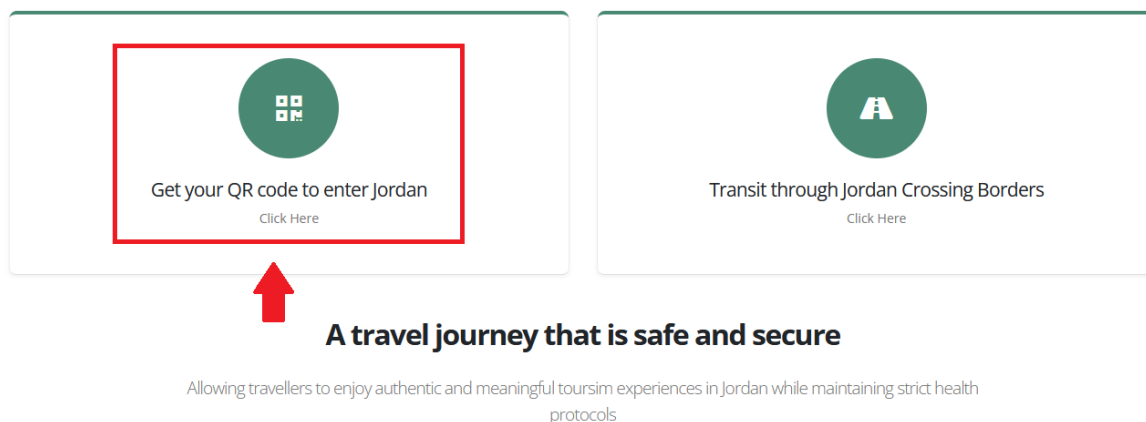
Get your QR code to enter Jordan

Click Here

Transit through Jordan Crossing Borders

Click Here

A travel journey that is safe and secure

Allowing travellers to enjoy authentic and meaningful toursim experiences in Jordan while maintaining strict health protocols